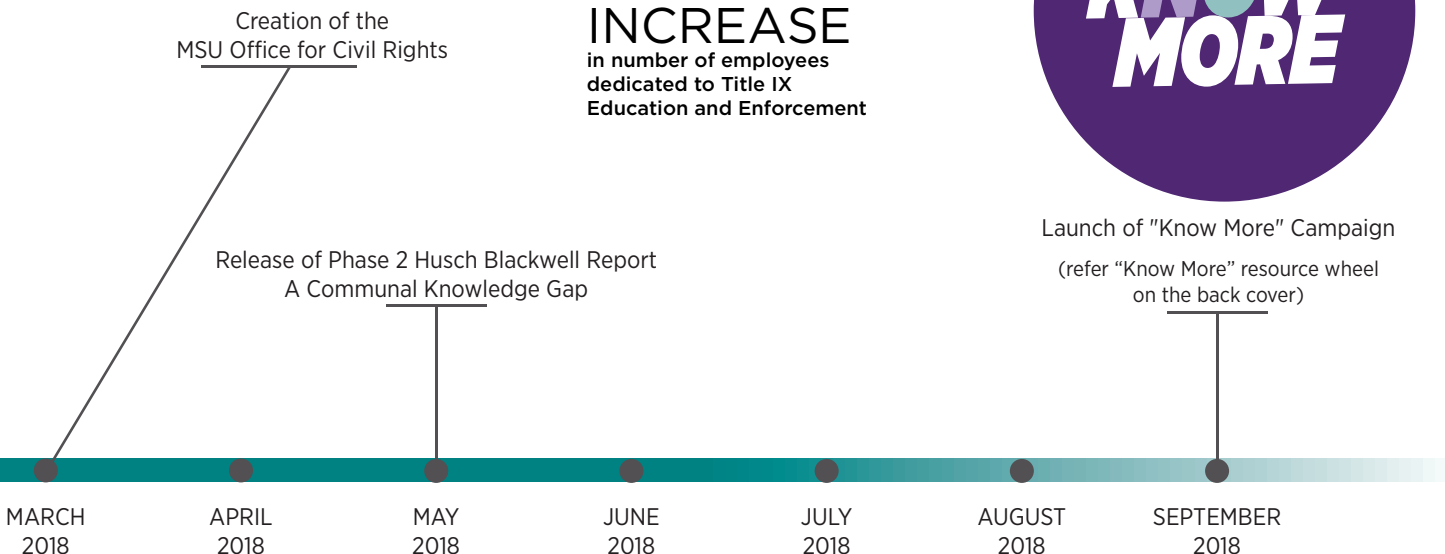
Creation of the
MSU Office for Civil Rights

INCREASE
in number of employees dedicated to Title IX Education and Enforcement

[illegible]
MORE

Launch of "Know More" Campaign

(refer "Know More" resource wheel on the back cover)

Release of Phase 2 Husch Blackwell Report
A Communal Knowledge Gap

MARCH 2018

APRIL 2018

MAY 2018

JUNE 2018

JULY 2018

AUGUST 2018

SEPTEMBER 2018